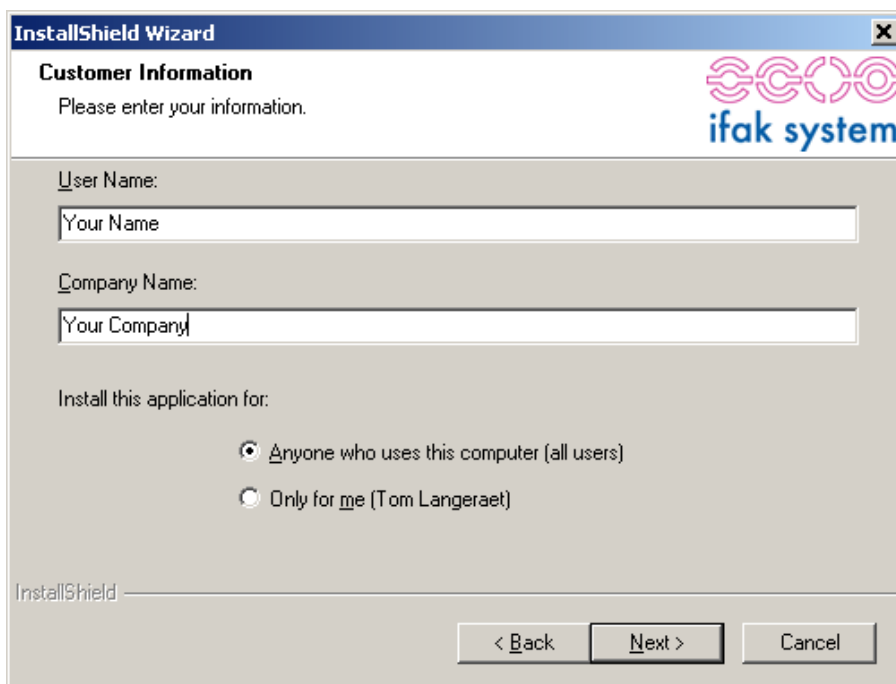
InstallShield Wizard

Customer Information

Please enter your information.

ifak system

User Name:

Your Name

Company Name:

Your Company

Install this application for:

Anyone who uses this computer (all users)

Only for me (Tom Langeraet)

InstallShield

< Back

Next >

Cancel